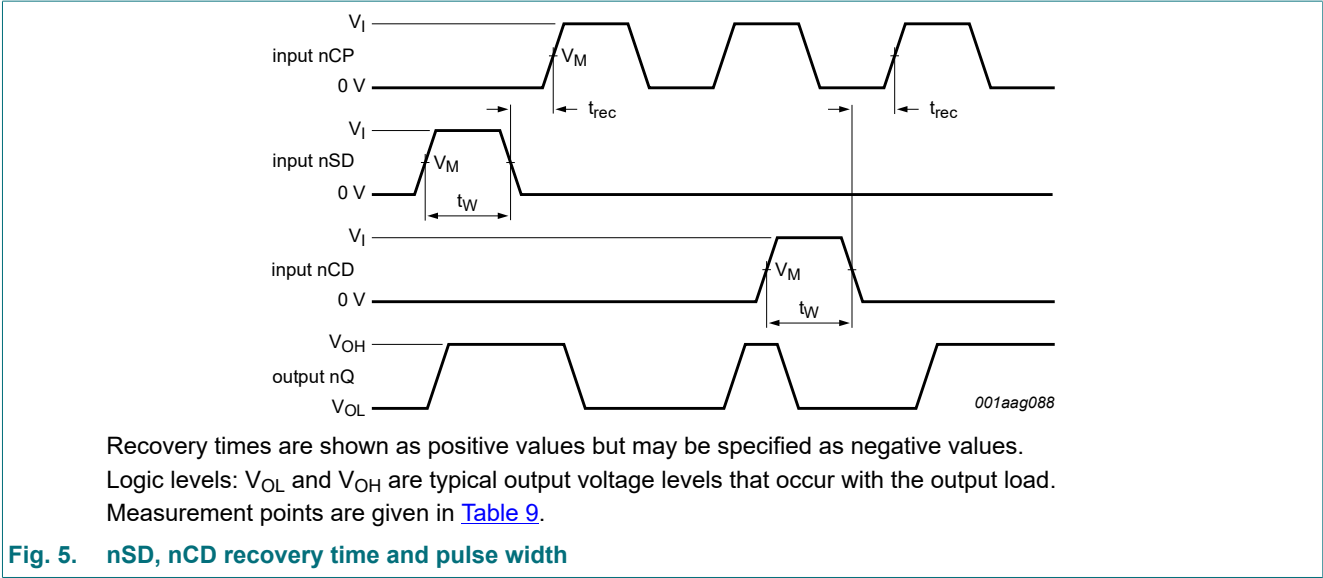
$V_I$
input nCP
0 V
$V_M$
$t_{rec}$
$t_{rec}$

$V_I$
input nSD
0 V
$V_M$
$t_W$

$V_I$
input nCD
0 V
$V_M$
$t_W$

$V_{OH}$
output nQ
$V_{OL}$

001aag088

Recovery times are shown as positive values but may be specified as negative values.

Logic levels: $V_{OL}$ and $V_{OH}$ are typical output voltage levels that occur with the output load.

Measurement points are given in Table 9.

Fig. 5. nSD, nCD recovery time and pulse width